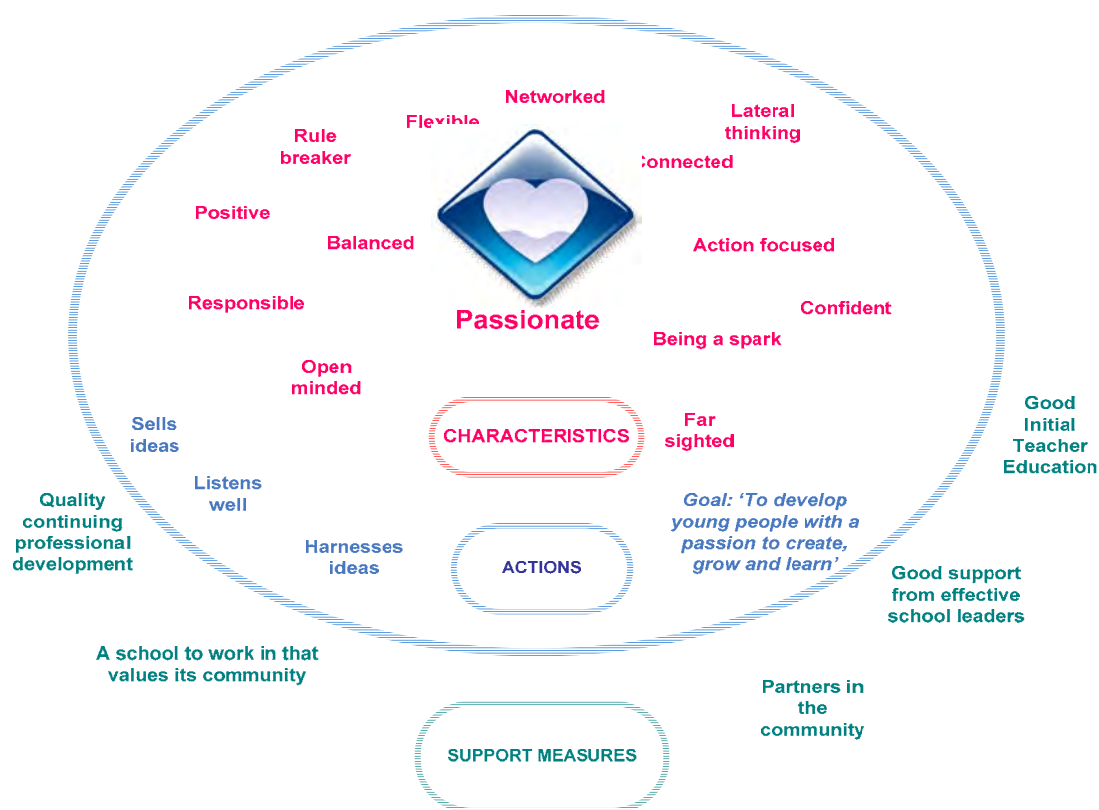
Networked

Flexible

Lateral thinking

Rule breaker

Connected

Positive

Balanced

Action focused

Responsible

Passionate

Confident

Being a spark

Open minded

Good Initial Teacher Education

Sells ideas

CHARACTERISTICS

Far sighted

Listens well

Quality continuing professional development

Goal: 'To develop young people with a passion to create, grow and learn'

Harnesses ideas

ACTIONS

Good support from effective school leaders

A school to work in that values its community

Partners in the community

SUPPORT MEASURES